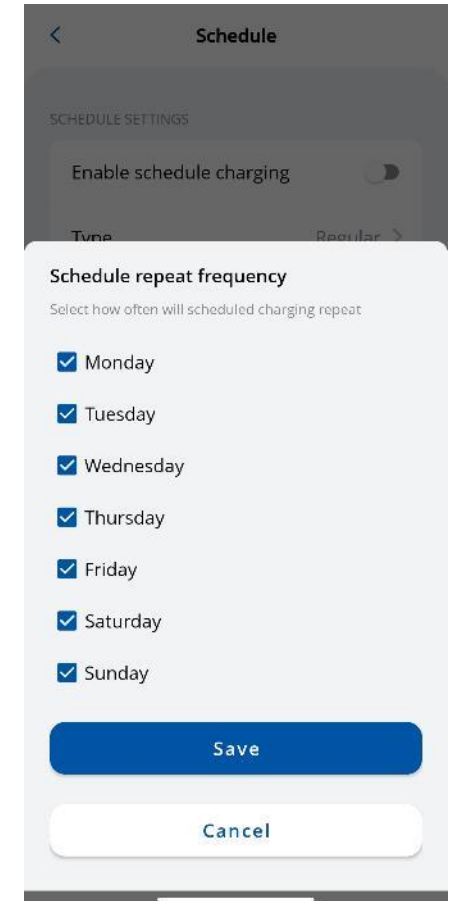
<

Schedule

SCHEDULE SETTINGS

Enable schedule charging

Type Regular >

Schedule repeat frequency

Select how often will scheduled charging repeat

Monday

Tuesday

Wednesday

Thursday

Friday

Saturday

Sunday

Save

Cancel